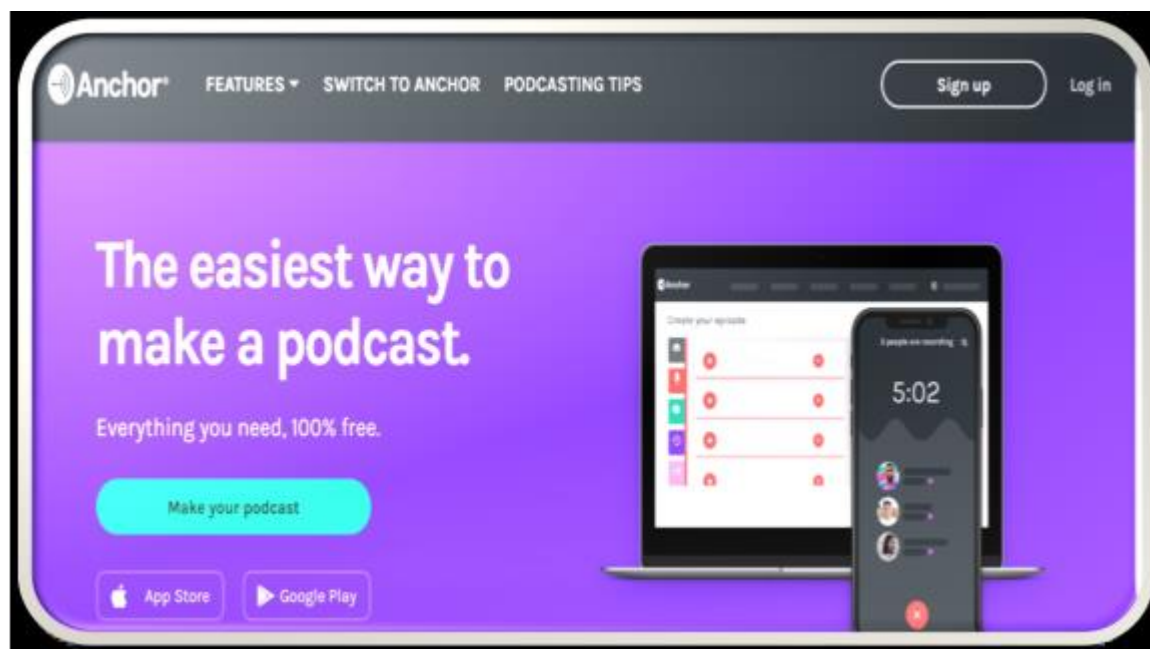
Anchor FEATURES SWITCH TO ANCHOR PODCASTING TIPS Sign up Log in

The easiest way to make a podcast.

Everything you need, 100% free.

Make your podcast

App Store Google Play

Anchor

Create your episode

3 people are recording

5:02